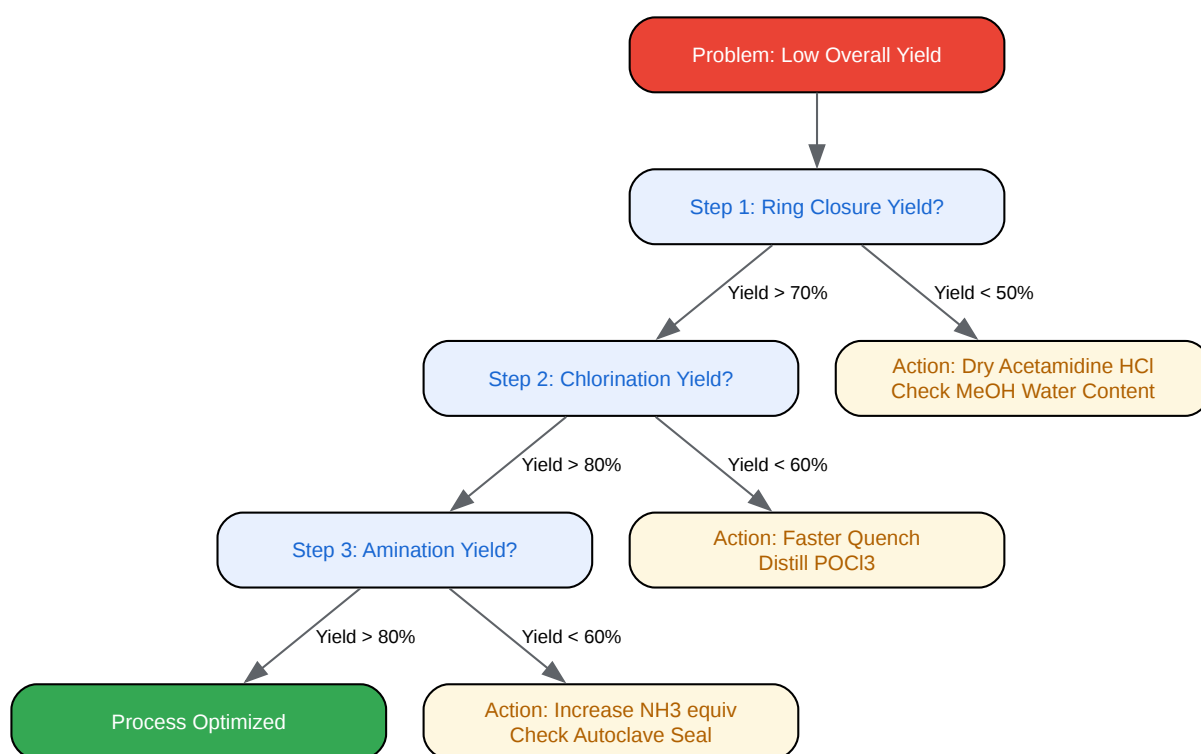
Problem: Low Overall Yield

Step 1: Ring Closure Yield?

Yield > 70%

Yield < 50%

Step 2: Chlorination Yield?

Action: Dry Acetamidine HCl
Check MeOH Water Content

Yield > 80%

Yield < 60%

Step 3: Amination Yield?

Action: Faster Quench
Distill POCl3

Yield > 80%

Yield < 60%

Process Optimized

Action: Increase NH3 equiv
Check Autoclave Seal